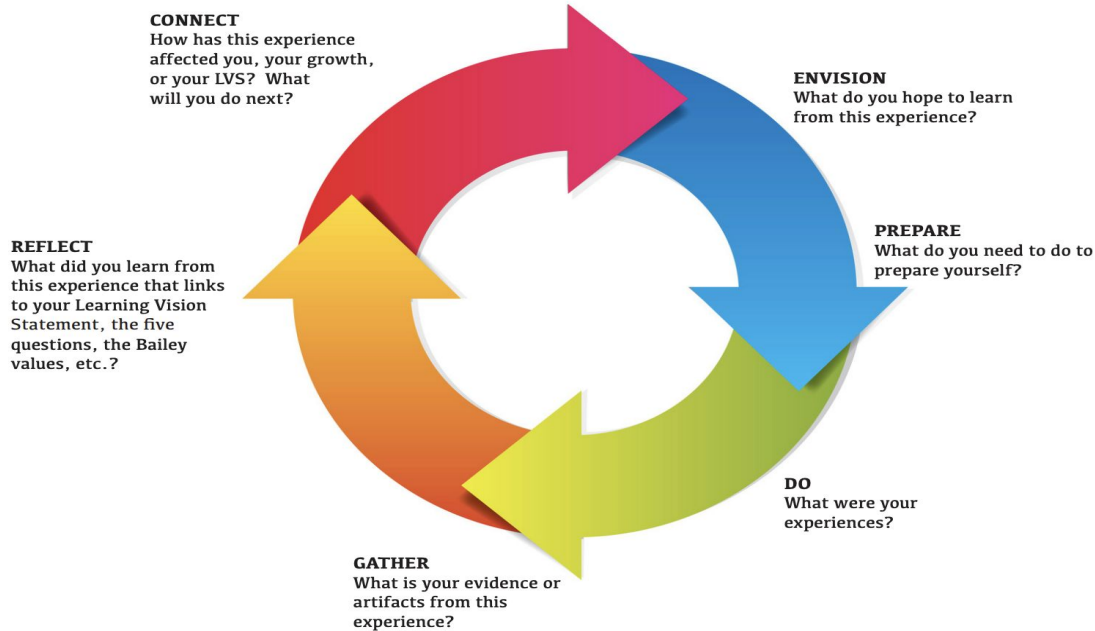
CONNECT
How has this experience affected you, your growth, or your LVS? What will you do next?

ENVISION
What do you hope to learn from this experience?

PREPARE
What do you need to do to prepare yourself?

DO
What were your experiences?

GATHER
What is your evidence or artifacts from this experience?

REFLECT
What did you learn from this experience that links to your Learning Vision Statement, the five questions, the Bailey values, etc.?